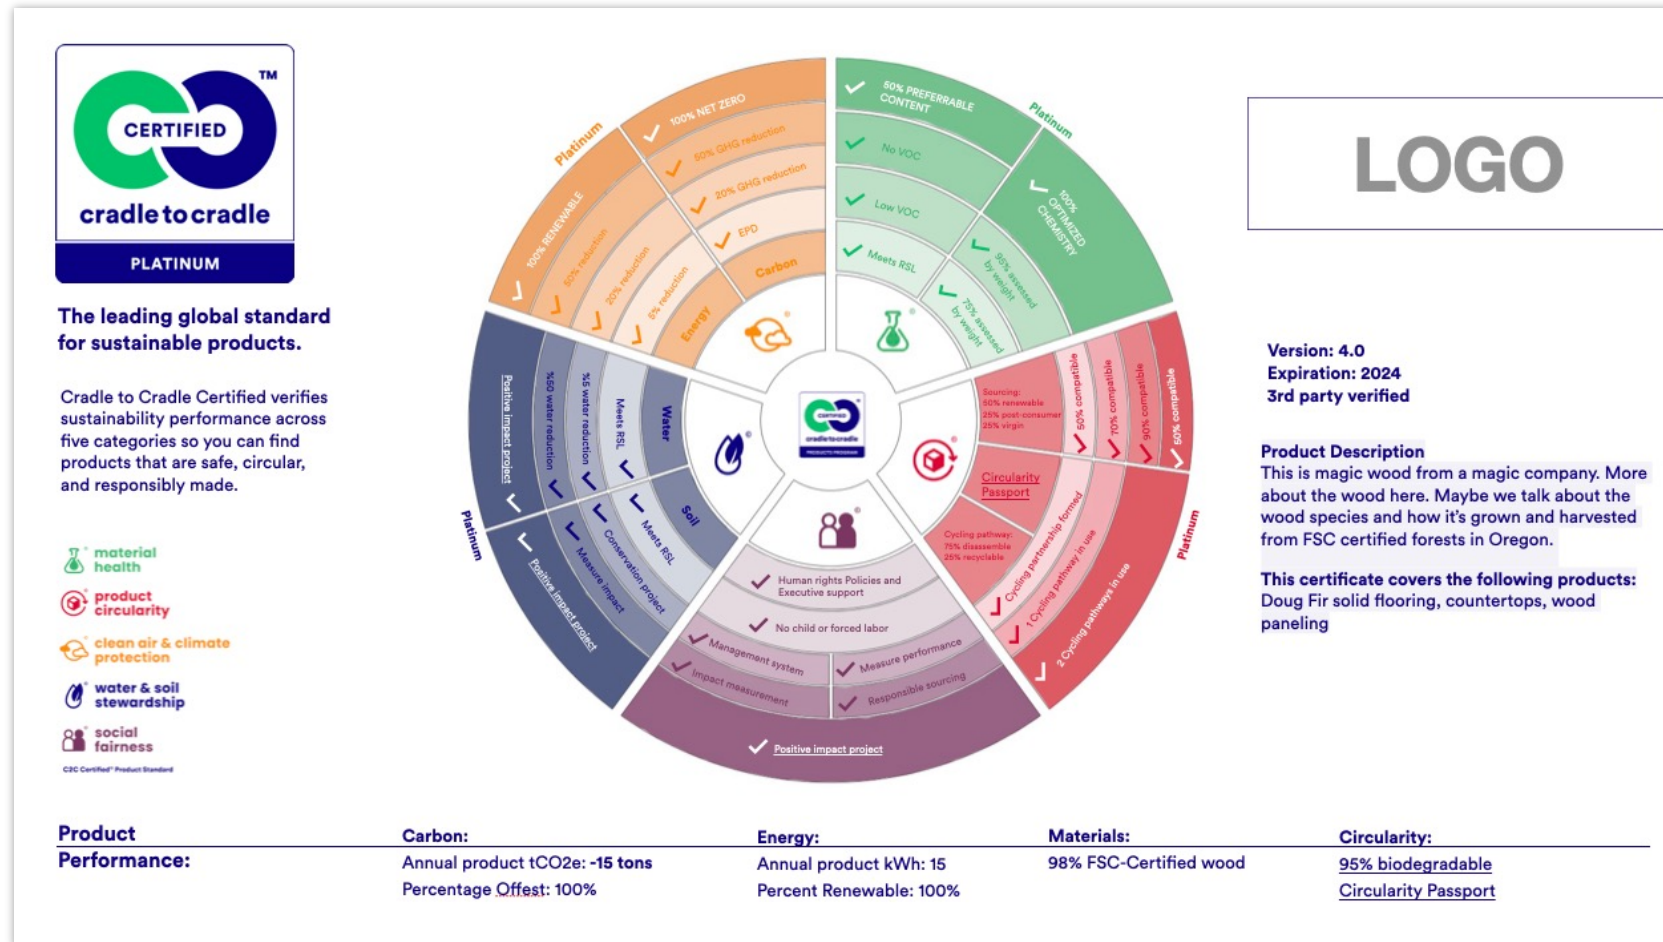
CERTIFIED ™
cradle to cradle
PLATINUM

The leading global standard for sustainable products.

Cradle to Cradle Certified verifies sustainability performance across five categories so you can find products that are safe, circular, and responsibly made.

material health
product circularity
clean air & climate protection
water & soil stewardship
social fairness
C2C Certified® Product Standard

Platinum
100% RENEWABLE
50% reduction
20% reduction
8% reduction
Energy
100% NET ZERO
50% GHG reduction
20% GHG reduction
EPD
Carbon

50% PREFERRABLE CONTENT
Platinum
No VOC
Low VOC
Meets RSL
100% OPTIMIZED CHEMISTRY
90% assessed by weight
75% assessed by weight

Sourcing: 50% renewable 25% post-consumer 25% virgin
50% compatible
70% compatible
90% compatible
50% compatible
Circularity Passport
Cycling pathway: 75% dissasemble 25% recyclable
Cycling partnership formed
1 Cycling pathway in use
2 Cycling pathways in use
Platinum

Human rights Policies and Executive support
No child or forced labor
Management system
Measure performance
Impact measurement
Responsible sourcing
Positive impact project

Positive impact project
%50 water reduction
%5 water reduction
Meets RSL
Water
Soil
Meets RSL
Conservation project
Measure impact
Positive impact project
Platinum

LOGO

Version: 4.0
Expiration: 2024
3rd party verified

Product Description
This is magic wood from a magic company. More about the wood here. Maybe we talk about the wood species and how it's grown and harvested from FSC certified forests in Oregon.

This certificate covers the following products:
Doug Fir solid flooring, countertops, wood paneling

Product Performance:

| Carbon: | Energy: | Materials: | Circularity: |
|---|---|---|---|
| Annual product tCO2e: -15 tons | Annual product kWh: 15 | 98% FSC-Certified wood | 95% biodegradable |
| Percentage Offest: 100% | Percent Renewable: 100% | | Circularity Passport |